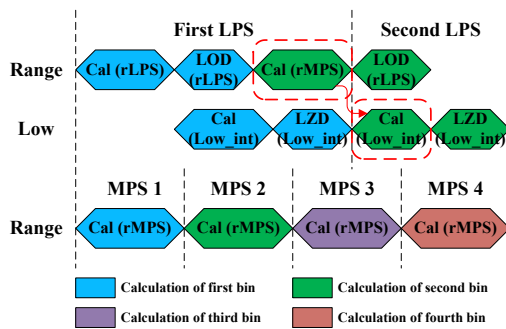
First LPS

Second LPS

Range

Cal (rLPS)

LOD (rLPS)

Cal (rMPS)

LOD (rLPS)

Low

Cal (Low_int)

LZD (Low_int)

Cal (Low_int)

LZD (Low_int)

MPS 1

MPS 2

MPS 3

MPS 4

Range

Cal (rMPS)

Cal (rMPS)

Cal (rMPS)

Cal (rMPS)

Calculation of first bin

Calculation of second bin

Calculation of third bin

Calculation of fourth bin